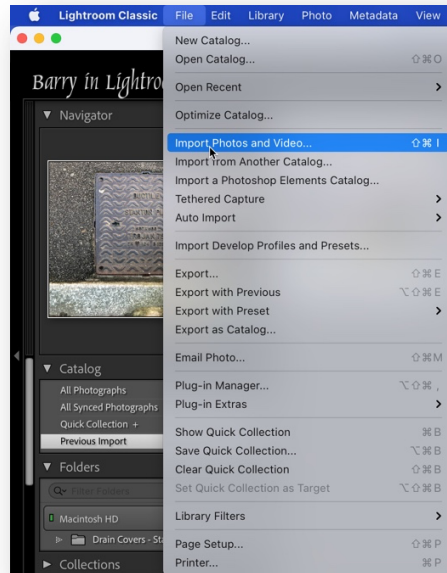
Lightroom Classic File Edit Library Photo Metadata View

Barry in Lightroo

Navigator

Catalog
All Photographs
All Synced Photographs
Quick Collection +
Previous Import

Folders
Filter Folders
Macintosh HD
Drain Covers - St

Collections

New Catalog...
Open Catalog... ⇧⌘O
Open Recent
Optimize Catalog...
Import Photos and Video... ⇧⌘I
Import from Another Catalog...
Import a Photoshop Elements Catalog...
Tethered Capture
Auto Import
Import Develop Profiles and Presets...
Export... ⇧⌘E
Export with Previous ⌥⇧⌘E
Export with Preset
Export as Catalog...
Email Photo... ⇧⌘M
Plug-in Manager... ⌥⇧⌘,
Plug-in Extras
Show Quick Collection ⌘B
Save Quick Collection... ⌥⌘B
Clear Quick Collection ⇧⌘B
Set Quick Collection as Target ⌥⇧⌘B
Library Filters
Page Setup... ⇧⌘P
Printer... ⌘P